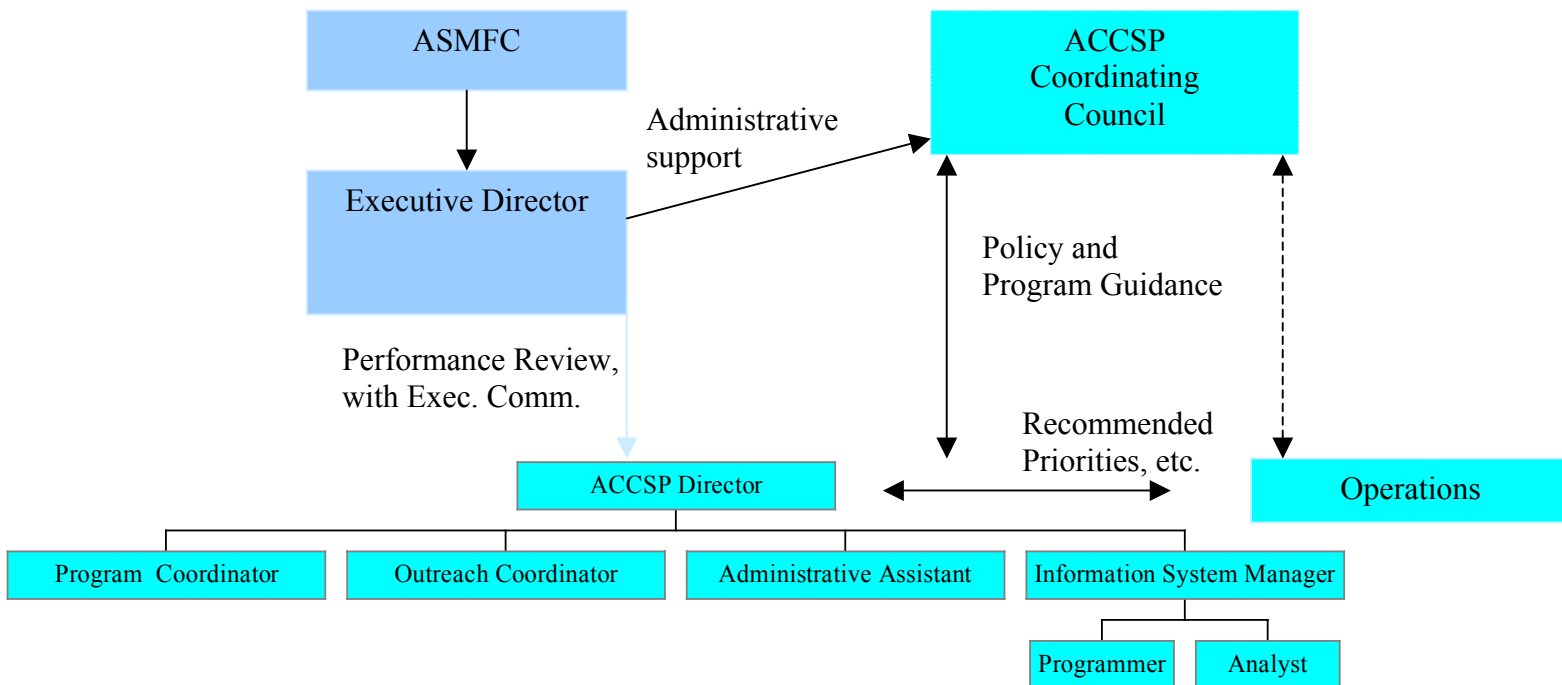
ASMFC

ACCSP Coordinating Council

Administrative support

Executive Director

Policy and Program Guidance

Performance Review, with Exec. Comm.

Recommended Priorities, etc.

ACCSP Director

Operations

Program Coordinator

Outreach Coordinator

Administrative Assistant

Information System Manager

Programmer

Analyst